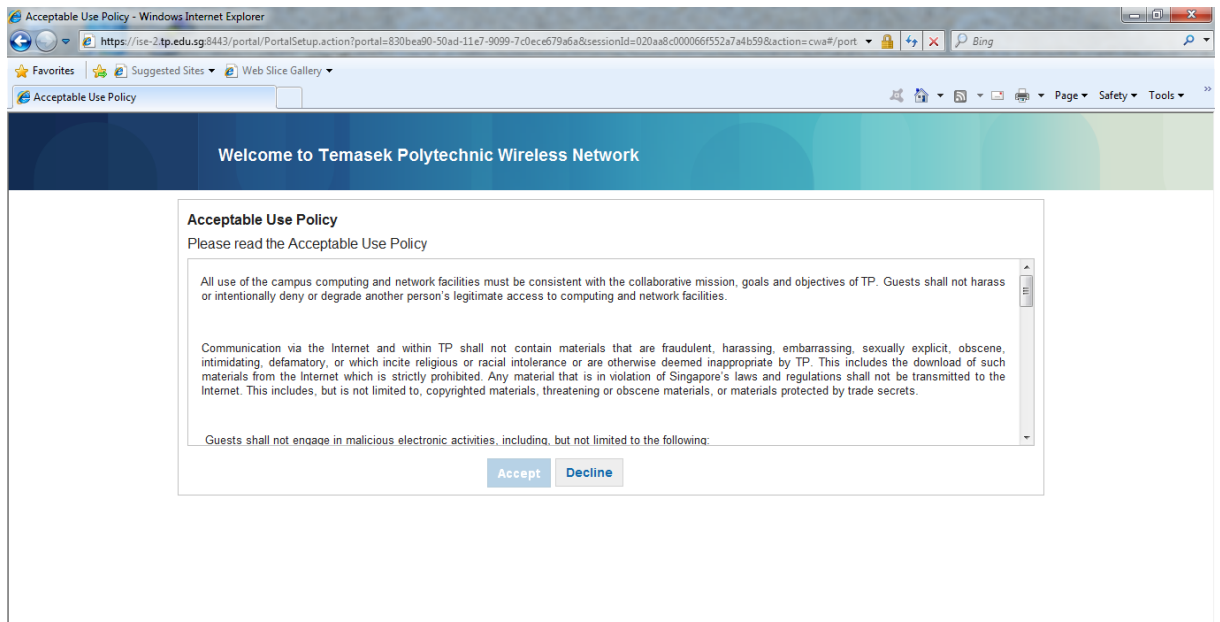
Acceptable Use Policy - Windows Internet Explorer

https://ise-2.tp.edu.sg:8443/portal/PortalSetup.action?portal=830bea90-50ad-11e7-9099-7c0ece679a6a&sessionId=020aa8c000066f552a7a4b59&action=cwa#/port

Bing

Favorites | Suggested Sites ▾ | Web Slice Gallery ▾

Acceptable Use Policy

Page ▾ Safety ▾ Tools ▾

Welcome to Temasek Polytechnic Wireless Network

Acceptable Use Policy

Please read the Acceptable Use Policy

All use of the campus computing and network facilities must be consistent with the collaborative mission, goals and objectives of TP. Guests shall not harass or intentionally deny or degrade another person's legitimate access to computing and network facilities.

Communication via the Internet and within TP shall not contain materials that are fraudulent, harassing, embarrassing, sexually explicit, obscene, intimidating, defamatory, or which incite religious or racial intolerance or are otherwise deemed inappropriate by TP. This includes the download of such materials from the Internet which is strictly prohibited. Any material that is in violation of Singapore's laws and regulations shall not be transmitted to the Internet. This includes, but is not limited to, copyrighted materials, threatening or obscene materials, or materials protected by trade secrets.

Guests shall not engage in malicious electronic activities, including, but not limited to the following:

Accept Decline